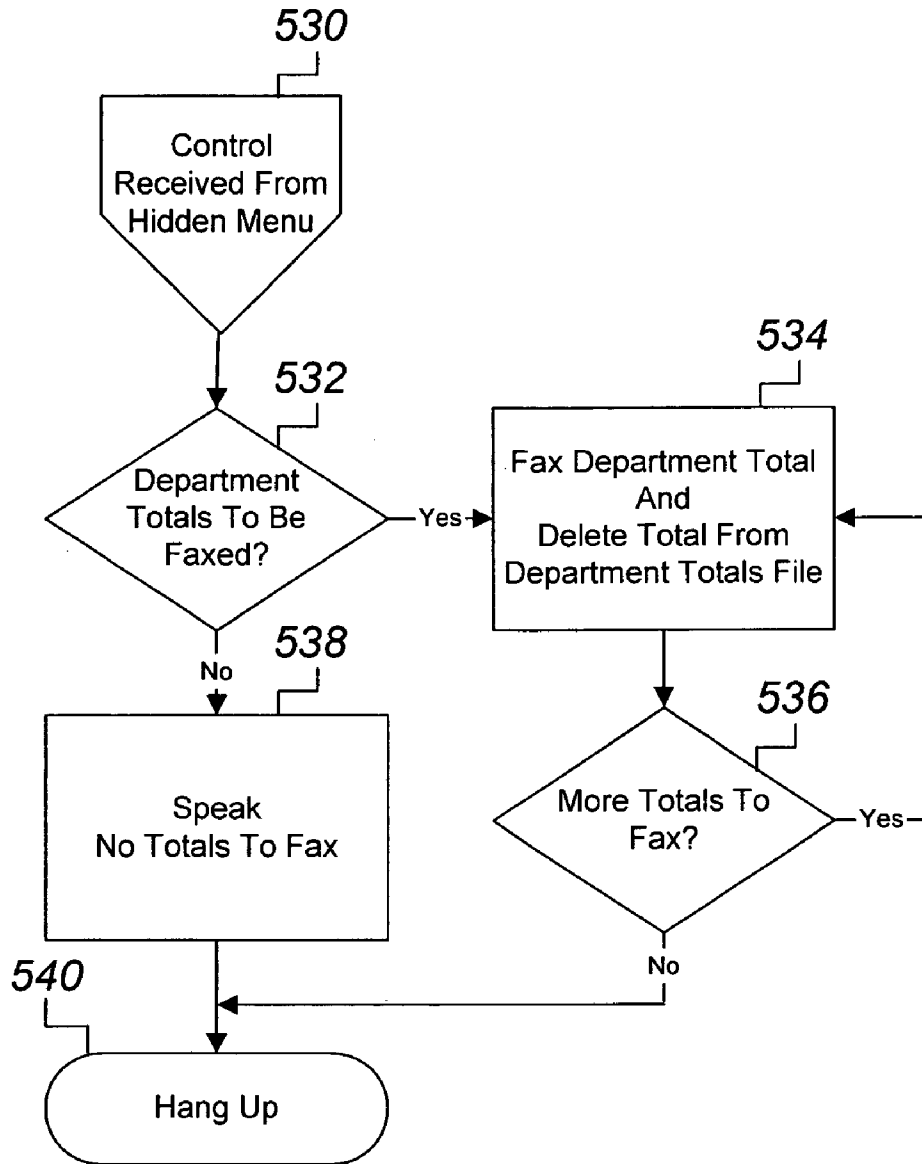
530

Control Received From Hidden Menu

532

Department Totals To Be Faxed?

Yes

534

Fax Department Total And Delete Total From Department Totals File

No

538

Speak No Totals To Fax

536

More Totals To Fax?

Yes

No

540

Hang Up